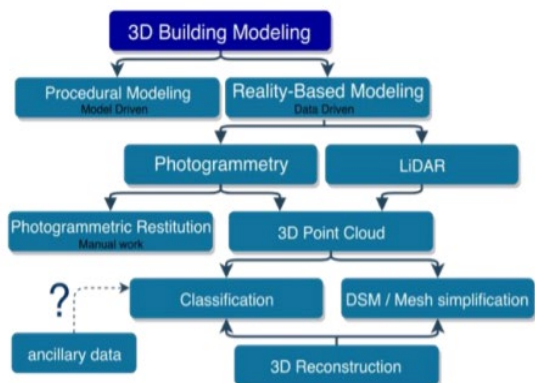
3D Building Modeling

Procedural Modeling
Model Driven

Reality-Based Modeling
Data Driven

Photogrammetry

LiDAR

Photogrammetric Restitution
Manual work

3D Point Cloud

?

Classification

DSM / Mesh simplification

ancillary data

3D Reconstruction